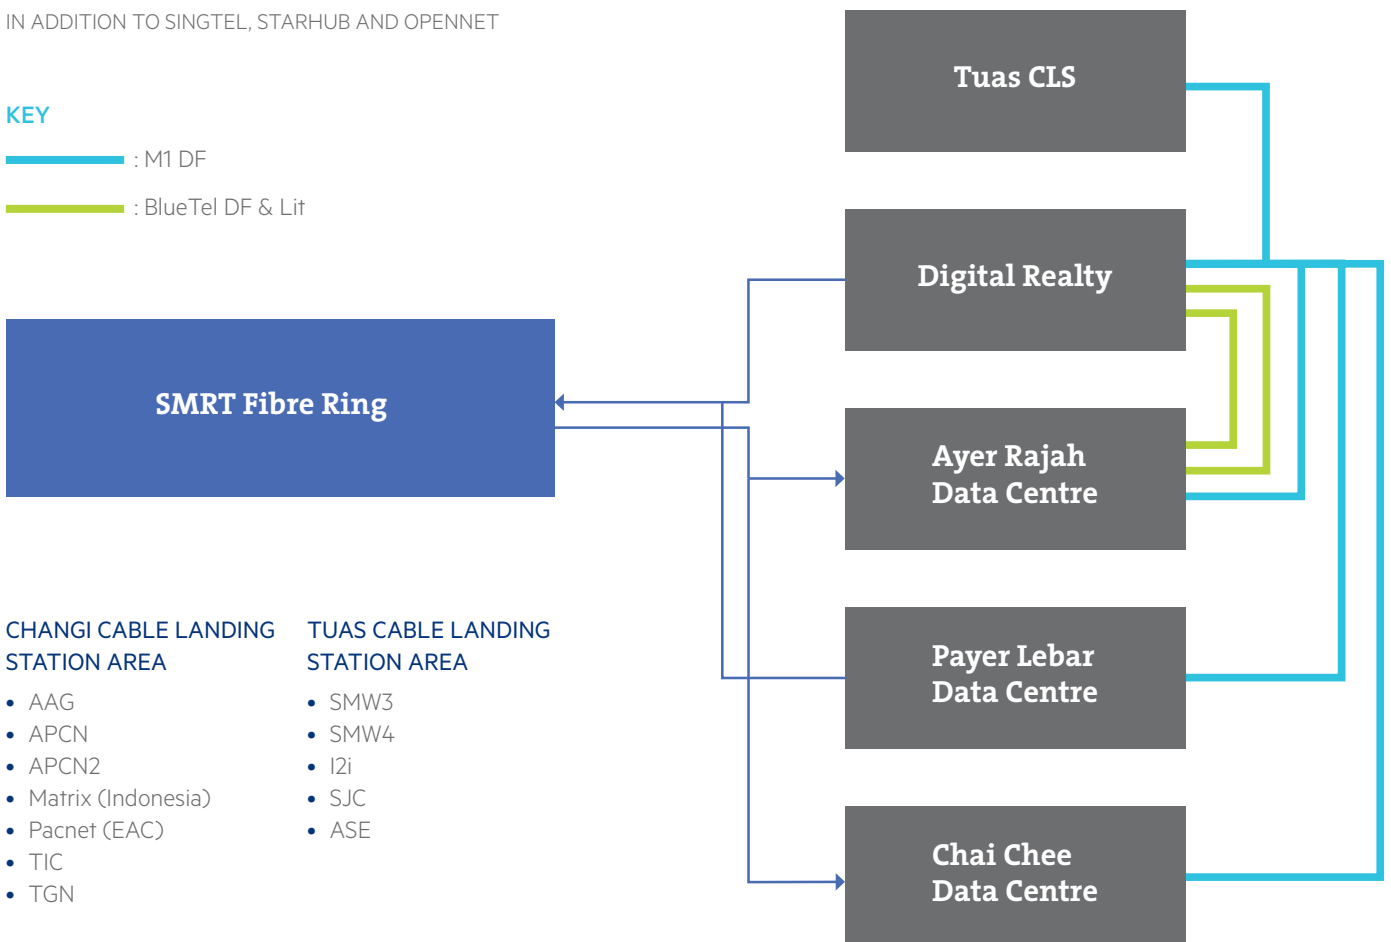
IN ADDITION TO SINGTEL, STARHUB AND OPENNET

KEY

: M1 DF

: BlueTel DF & Lit

SMRT Fibre Ring

Tuas CLS

Digital Realty

Ayer Rajah Data Centre

Payer Lebar Data Centre

Chai Chee Data Centre

CHANGI CABLE LANDING STATION AREA

- AAG
- APCN
- APCN2
- Matrix (Indonesia)
- Pacnet (EAC)
- TIC
- TGN

TUAS CABLE LANDING STATION AREA

- SMW3
- SMW4
- I2i
- SJC
- ASE